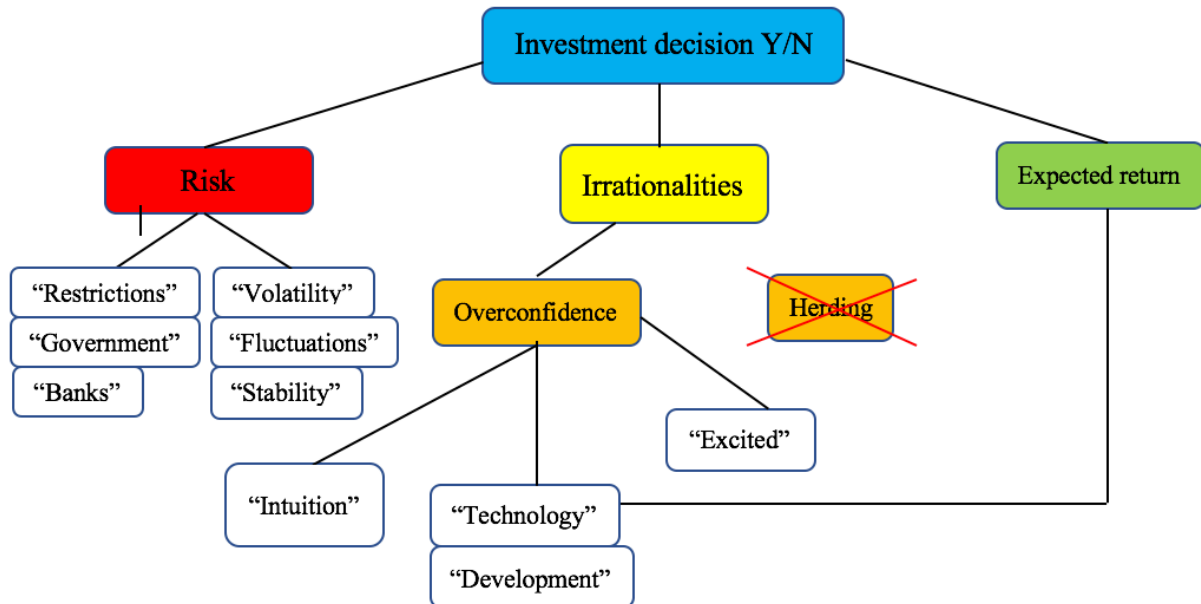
Investment decision Y/N

Risk

Irrationalities

Expected return

“Restrictions”

“Government”

“Banks”

“Volatility”

“Fluctuations”

“Stability”

Overconfidence

Herding

“Excited”

“Intuition”

“Technology”

“Development”